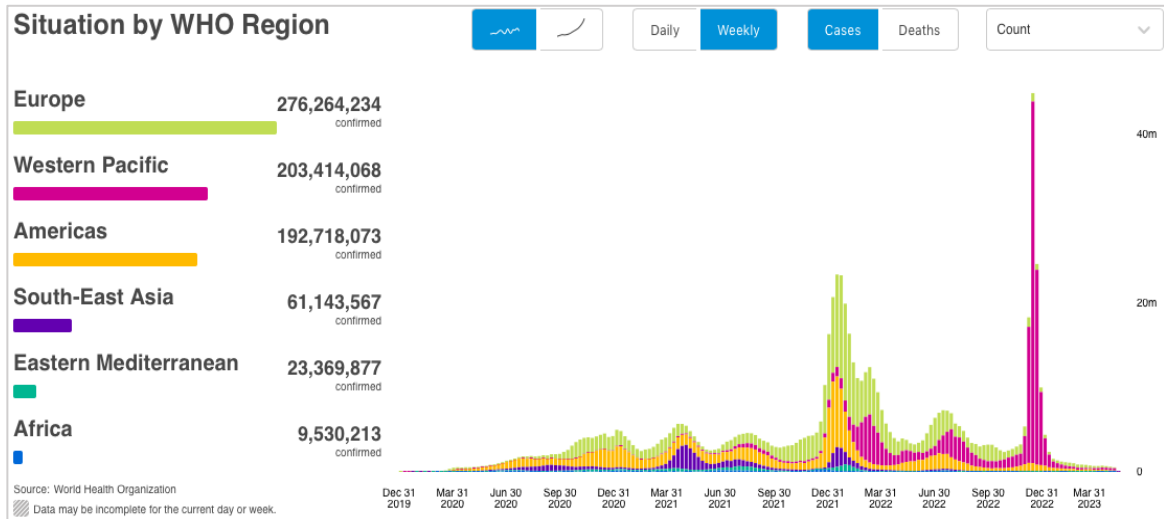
Situation by WHO Region

Daily Weekly Cases Deaths Count

Europe
276,264,234
confirmed

Western Pacific
203,414,068
confirmed

Americas
192,718,073
confirmed

South-East Asia
61,143,567
confirmed

Eastern Mediterranean
23,369,877
confirmed

Africa
9,530,213
confirmed

Source: World Health Organization
Data may be incomplete for the current day or week.

40m
20m
0

Dec 31 2019
Mar 31 2020
Jun 30 2020
Sep 30 2020
Dec 31 2020
Mar 31 2021
Jun 30 2021
Sep 30 2021
Dec 31 2021
Mar 31 2022
Jun 30 2022
Sep 30 2022
Dec 31 2022
Mar 31 2023